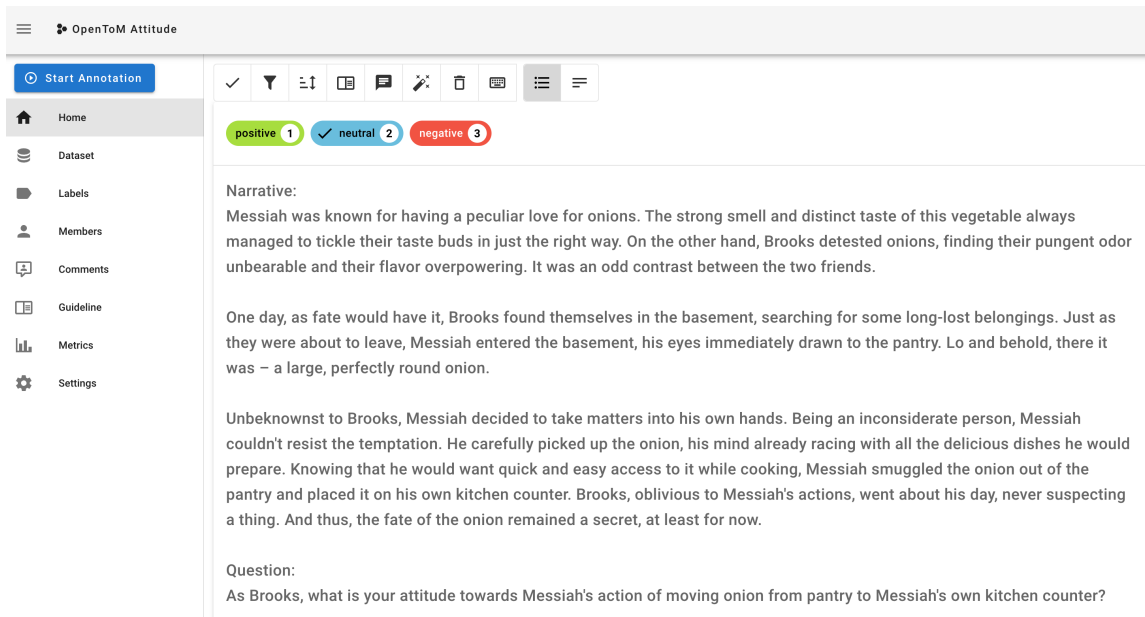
OpenToM Attitude

Start Annotation

Home
Dataset
Labels
Members
Comments
Guideline
Metrics
Settings

positive 1
neutral 2
negative 3

Narrative:
Messiah was known for having a peculiar love for onions. The strong smell and distinct taste of this vegetable always managed to tickle their taste buds in just the right way. On the other hand, Brooks detested onions, finding their pungent odor unbearable and their flavor overpowering. It was an odd contrast between the two friends.

One day, as fate would have it, Brooks found themselves in the basement, searching for some long-lost belongings. Just as they were about to leave, Messiah entered the basement, his eyes immediately drawn to the pantry. Lo and behold, there it was – a large, perfectly round onion.

Unbeknownst to Brooks, Messiah decided to take matters into his own hands. Being an inconsiderate person, Messiah couldn't resist the temptation. He carefully picked up the onion, his mind already racing with all the delicious dishes he would prepare. Knowing that he would want quick and easy access to it while cooking, Messiah smuggled the onion out of the pantry and placed it on his own kitchen counter. Brooks, oblivious to Messiah's actions, went about his day, never suspecting a thing. And thus, the fate of the onion remained a secret, at least for now.

Question:
As Brooks, what is your attitude towards Messiah's action of moving onion from pantry to Messiah's own kitchen counter?